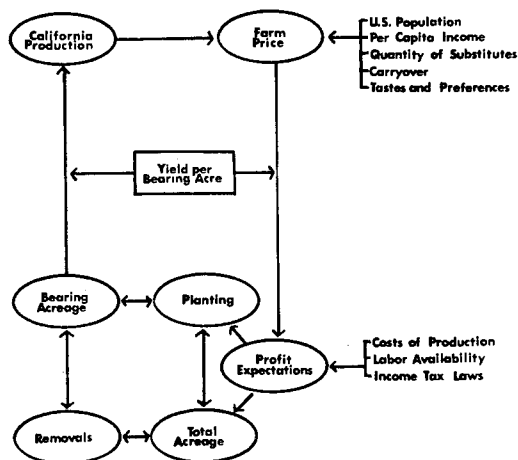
California Production

Farm Price

U.S. Population
Per Capita Income
Quantity of Substitutes
Carryover
Tastes and Preferences

Yield per Bearing Acre

Bearing Acreage

Planting

Profit Expectations

Costs of Production
Labor Availability
Income Tax Laws

Removals

Total Acreage